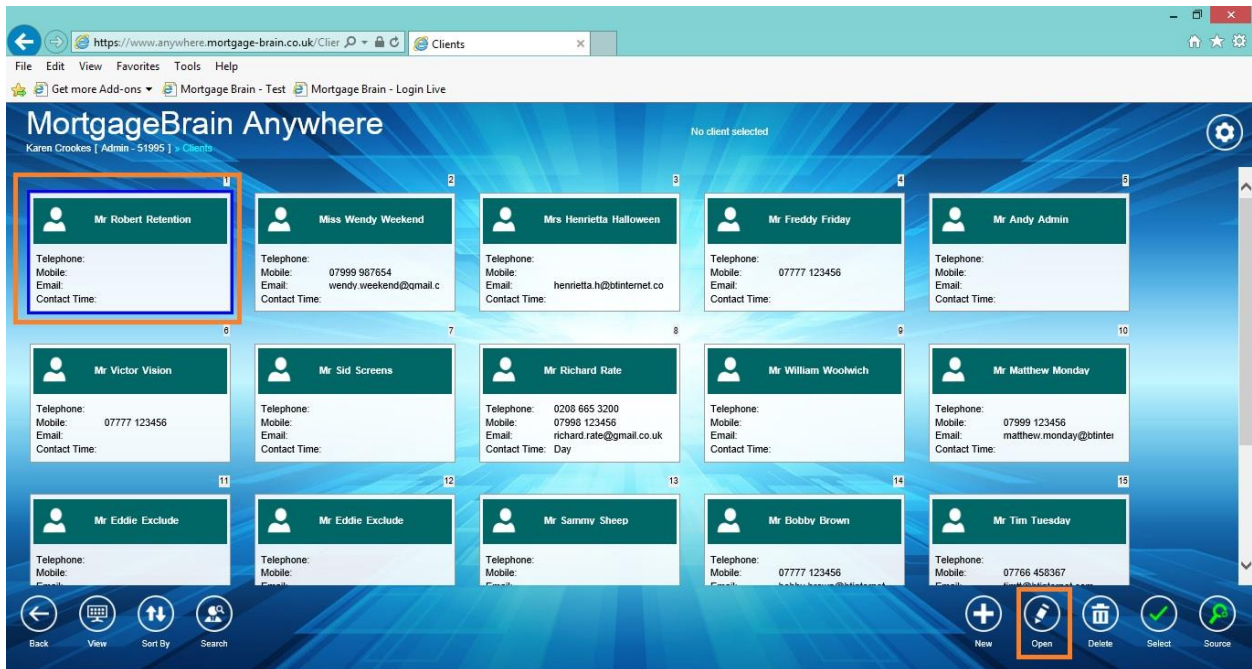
https://www.anywhere.mortgage-brain.co.uk/Clier
Clients

File Edit View Favorites Tools Help

Get more Add-ons ▾ Mortgage Brain - Test Mortgage Brain - Login Live

MortgageBrain Anywhere
Karen Crookes [ Admin - 51995 ] » Clients

No client selected

1
Mr Robert Retention
Telephone:
Mobile:
Email:
Contact Time:

2
Miss Wendy Weekend
Telephone:
Mobile: 07999 987654
Email: wendy.weekend@gmail.c
Contact Time:

3
Mrs Henrietta Halloween
Telephone:
Mobile:
Email: henrietta.h@btinternet.co
Contact Time:

4
Mr Freddy Friday
Telephone:
Mobile: 07777 123456
Email:
Contact Time:

5
Mr Andy Admin
Telephone:
Mobile:
Email:
Contact Time:

6
Mr Victor Vision
Telephone:
Mobile: 07777 123456
Email:
Contact Time:

7
Mr Sid Screens
Telephone:
Mobile:
Email:
Contact Time:

8
Mr Richard Rate
Telephone: 0208 665 3200
Mobile: 07998 123456
Email: richard.rate@gmail.co.uk
Contact Time: Day

9
Mr William Woolwich
Telephone:
Mobile:
Email:
Contact Time:

10
Mr Matthew Monday
Telephone:
Mobile: 07999 123456
Email: matthew.monday@btinte
Contact Time:

11
Mr Eddie Exclude
Telephone:
Mobile:
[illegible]

12
Mr Eddie Exclude
Telephone:
Mobile:
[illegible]

13
Mr Sammy Sheep
Telephone:
Mobile:
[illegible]

14
Mr Bobby Brown
Telephone:
Mobile: 07777 123456
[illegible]

15
Mr Tim Tuesday
Telephone:
Mobile: 07766 458367
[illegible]

Back View Sort By Search New Open Delete Select Source